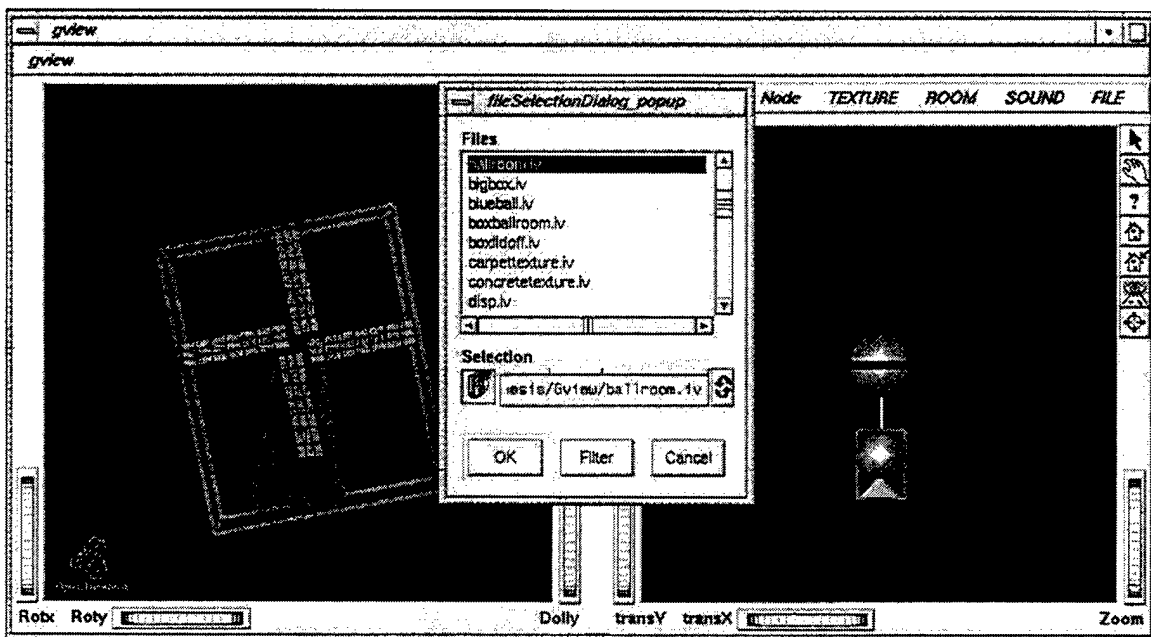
gview
gview
fileSelectionDialog_popup
Node TEXTURE ROOM SOUND FILE
Files
ballroom.iv
bigbox.iv
blueball.iv
boxballroom.iv
boxlidoff.iv
carpettexture.iv
concretetexture.iv
disp.iv
Selection
esis/Gview/ballroom.iv
OK Filter Cancel
Rotx Roty Dolly transY transX Zoom